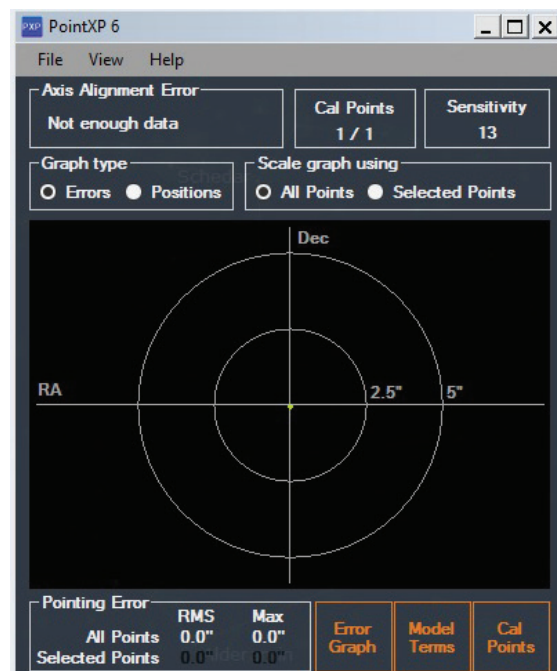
PXP PointXP 6

File View Help

Axis Alignment Error
Not enough data

Cal Points
1 / 1

Sensitivity
13

Graph type
Errors Positions

Scale graph using
All Points Selected Points

Dec

RA

2.5"

5"

Pointing Error

| | RMS | Max |
|---|---|---|
| All Points | 0.0" | 0.0" |
| Selected Points | 0.0" | 0.0" |

Error Graph

Model Terms

Cal Points